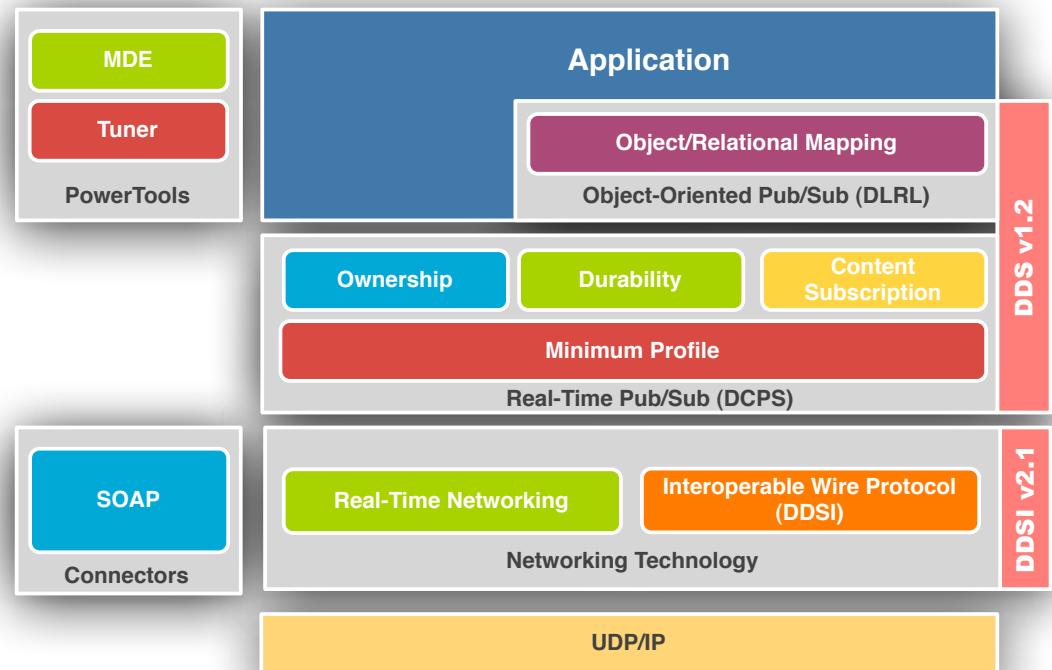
MDE

Tuner

PowerTools

Application

Object/Relational Mapping

Object-Oriented Pub/Sub (DLRL)

DDS v1.2

Ownership

Durability

Content Subscription

Minimum Profile

Real-Time Pub/Sub (DCPS)

SOAP

Connectors

Real-Time Networking

Interoperable Wire Protocol (DDSI)

Networking Technology

DDSI v2.1

UDP/IP